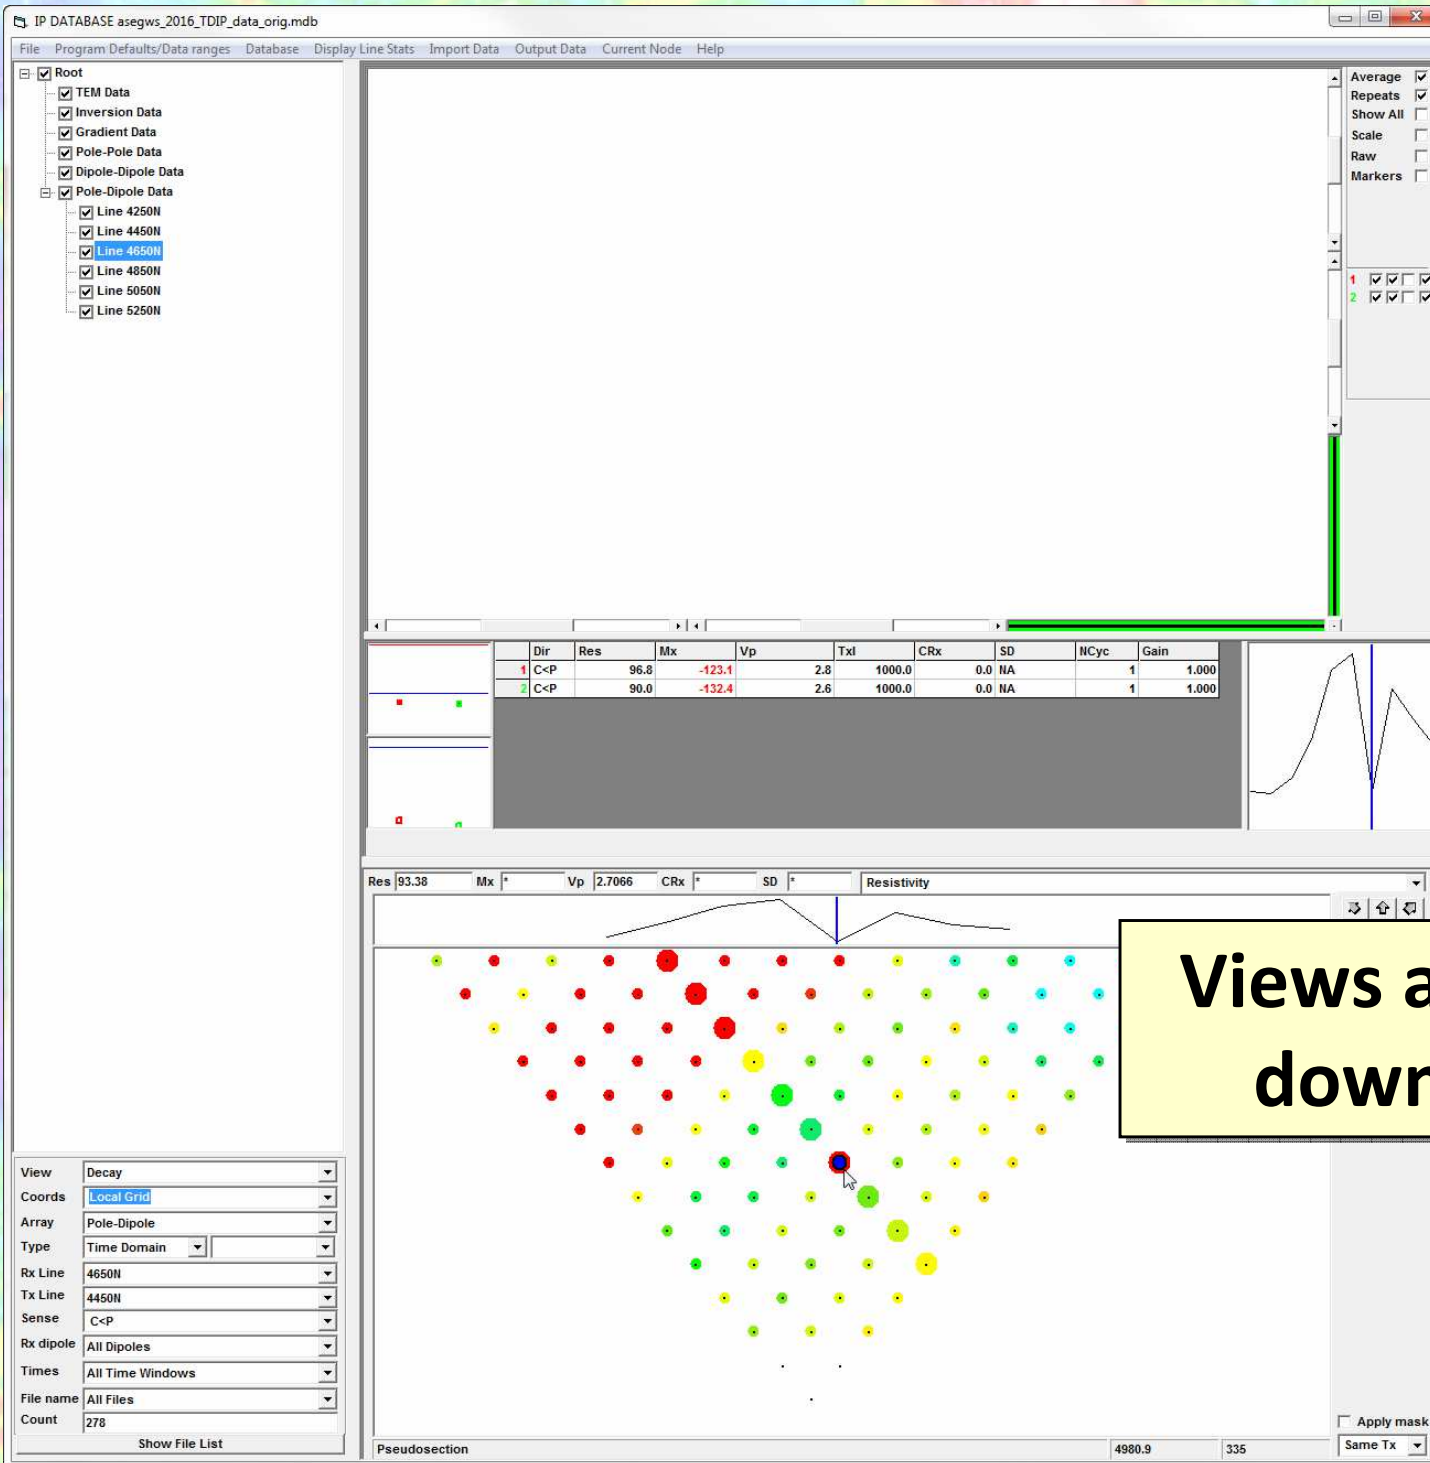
IP DATABASE asegws_2016_TDIP_data_orig.mdb

File Program Defaults/Data ranges Database Display Line Stats Import Data Output Data Current Node Help

Root
TEM Data
Inversion Data
Gradient Data
Pole-Pole Data
Dipole-Dipole Data
Pole-Dipole Data
Line 4250N
Line 4450N
Line 4650N
Line 4850N
Line 5050N
Line 5250N

Average
Repeats
Show All
Scale
Raw
Markers

1
2

| | Dir | Res | Mx | Vp | Txl | CRx | SD | NCyc | Gain |
|---|---|---|---|---|---|---|---|---|---|
| 1 | C<P | 96.8 | -123.1 | 2.8 | 1000.0 | 0.0 | NA | 1 | 1.000 |
| 2 | C<P | 90.0 | -132.4 | 2.6 | 1000.0 | 0.0 | NA | 1 | 1.000 |

Res 93.38 Mx * Vp 2.7066 CRx * SD * Resistivity

Views a
down

View Decay
Coords Local Grid
Array Pole-Dipole
Type Time Domain
Rx Line 4650N
Tx Line 4450N
Sense C<P
Rx dipole All Dipoles
Times All Time Windows
File name All Files
Count 278
Show File List

Pseudosection 4980.9 335

Apply mask
Same Tx